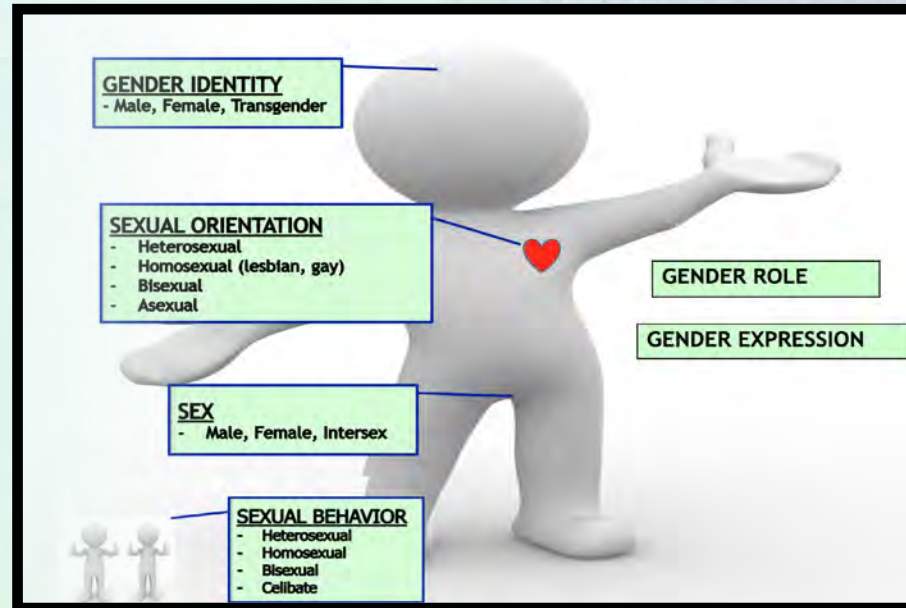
GENDER IDENTITY
- Male, Female, Transgender

SEXUAL ORIENTATION
- Heterosexual
- Homosexual (lesbian, gay)
- Bisexual
- Asexual

GENDER ROLE

GENDER EXPRESSION

SEX
- Male, Female, Intersex

SEXUAL BEHAVIOR
- Heterosexual
- Homosexual
- Bisexual
- Celibate